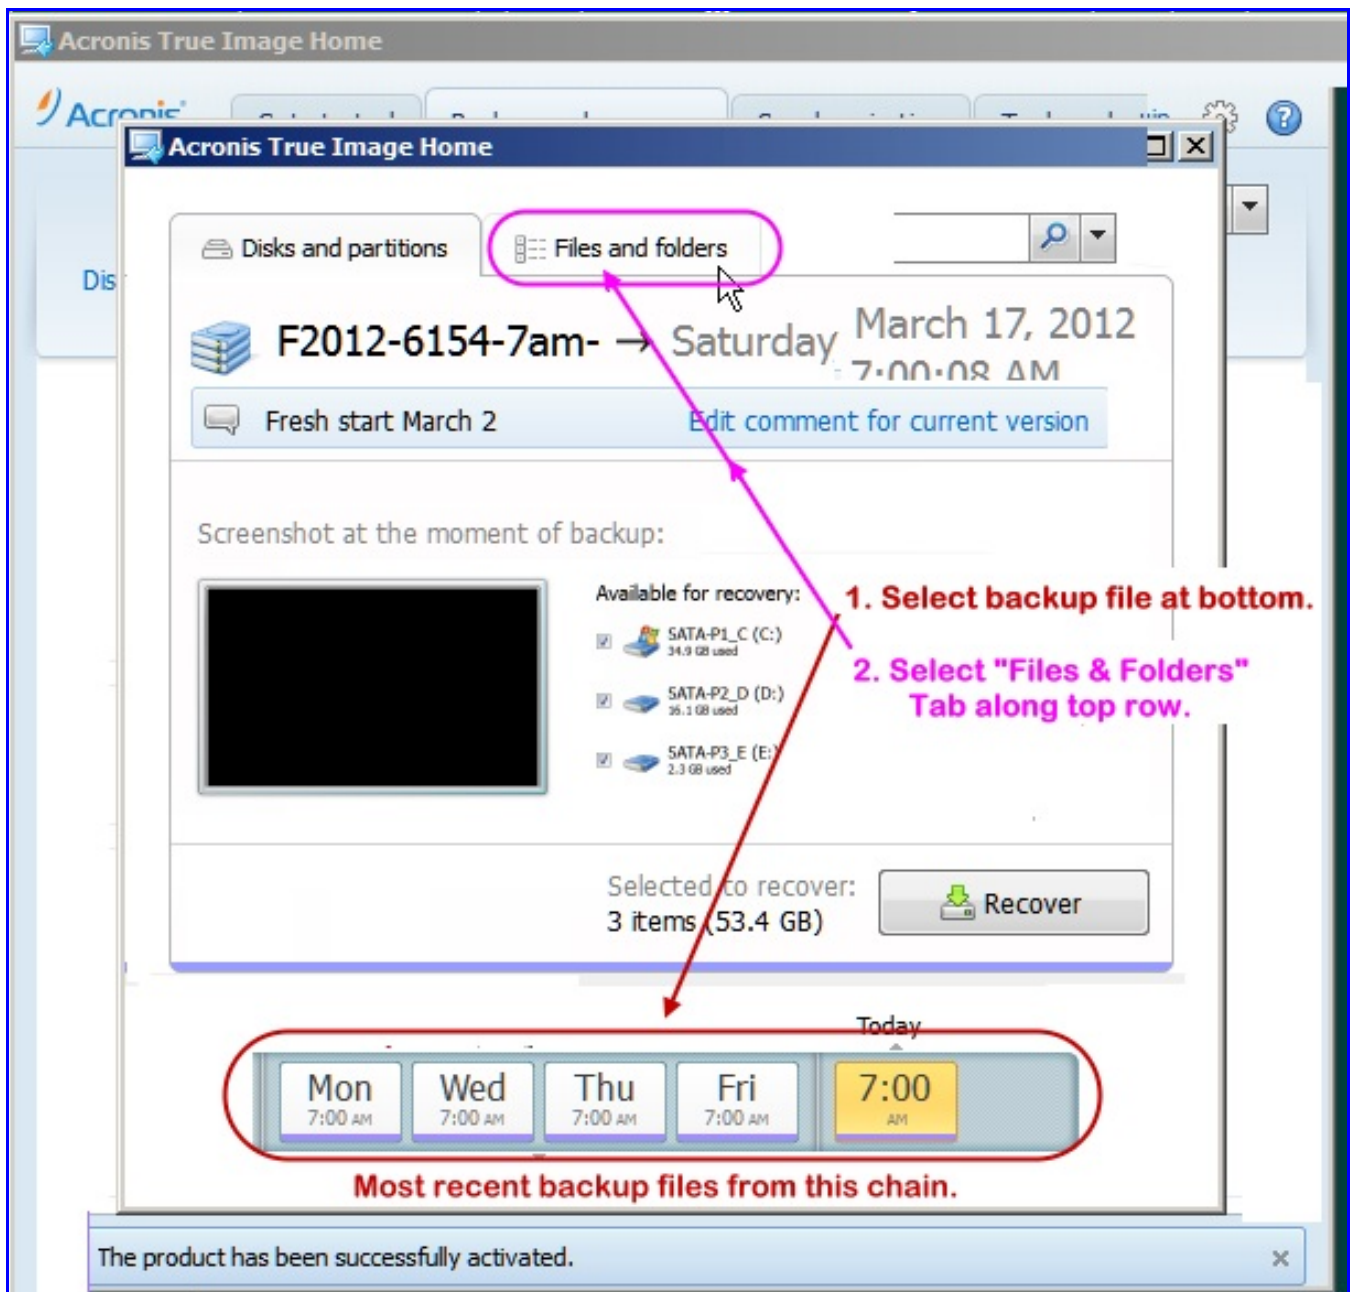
Acronis True Image Home

Acronis

Acronis True Image Home

Dis

Disks and partitions

Files and folders

F2012-6154-7am- → Saturday March 17, 2012 7:00:08 AM

Fresh start March 2

Edit comment for current version

Screenshot at the moment of backup:

Available for recovery:

SATA-P1_C (C:)
34.9 GB used

SATA-P2_D (D:)
16.1 GB used

SATA-P3_E (E:)
2.3 GB used

1. Select backup file at bottom.

2. Select "Files & Folders" Tab along top row.

Selected to recover:
3 items (53.4 GB)

Recover

Today

| Mon 7:00 AM | Wed 7:00 AM | Thu 7:00 AM | Fri 7:00 AM | 7:00 AM |
|---|---|---|---|---|

Most recent backup files from this chain.

The product has been successfully activated.

×